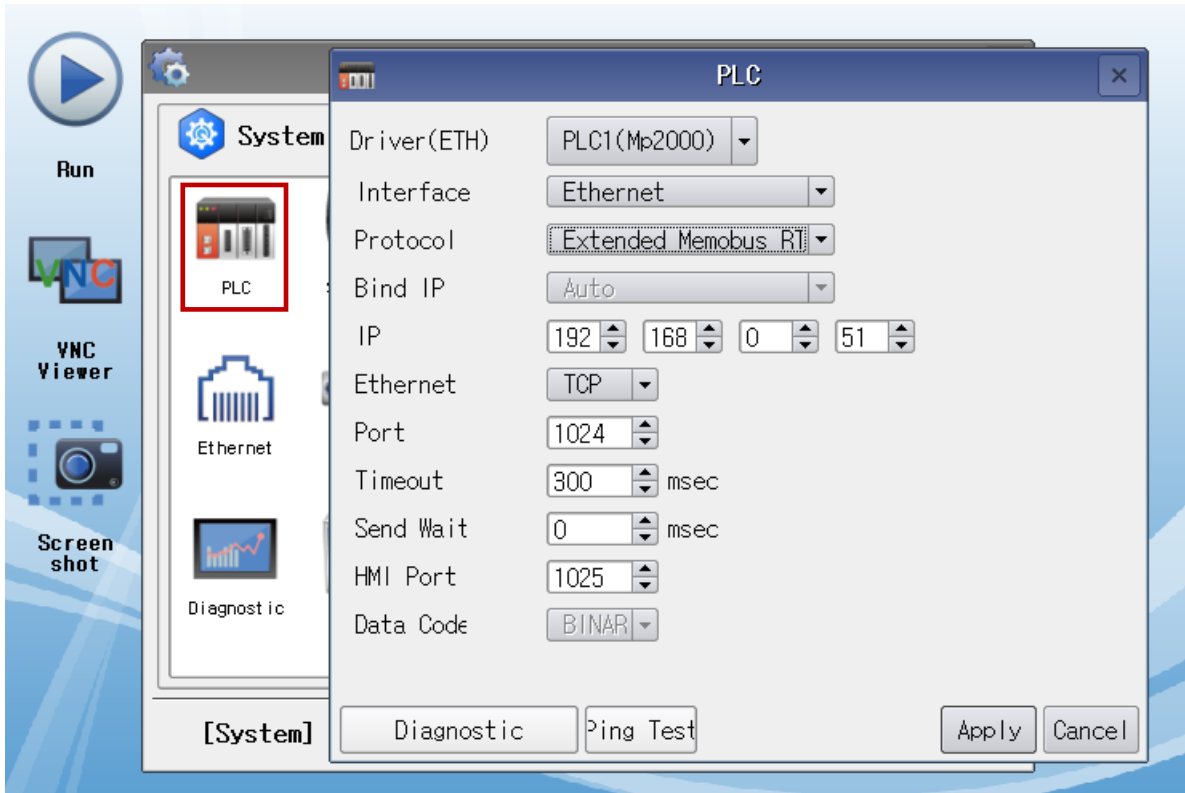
Run

VNC Viewer

Screen shot

System

PLC

Ethernet

Diagnostic

[System]

PLC

Driver(ETH) PLC1(Mp2000)
Interface Ethernet
Protocol Extended Memobus RT
Bind IP Auto
IP 192 168 0 51
Ethernet TCP
Port 1024
Timeout 300 msec
Send Wait 0 msec
HMI Port 1025
Data Code BINAR

Diagnostic
Ping Test
Apply
Cancel